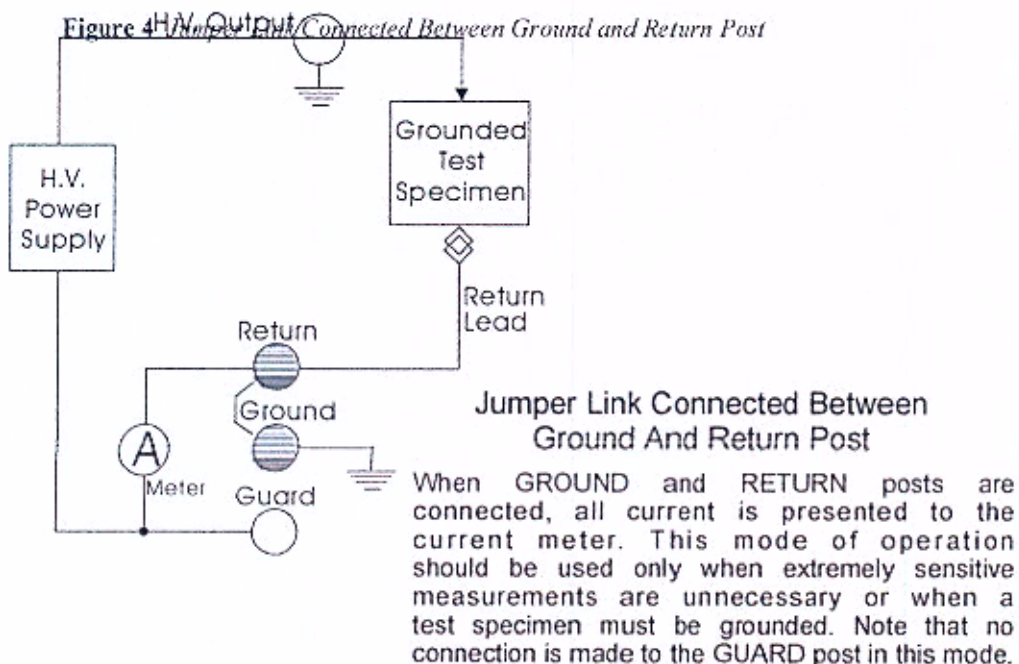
Figure 4: Jumper Link Connected Between Ground and Return Post

H.V. Output

H.V. Power Supply

Grounded Test Specimen

Return Lead

Return

Ground

A

Meter

Guard

Jumper Link Connected Between Ground And Return Post

When GROUND and RETURN posts are connected, all current is presented to the current meter. This mode of operation should be used only when extremely sensitive measurements are unnecessary or when a test specimen must be grounded. Note that no connection is made to the GUARD post in this mode.